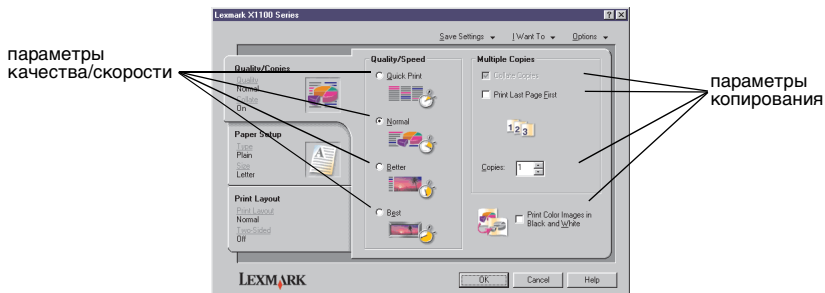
параметры качества/скорости

Lexmark X1100 Series

? X

Save Settings I Want To Options

Quality/Copies
Quality
Normal
Copies
On

Paper Setup
Type
Plain
Size
Letter

Print Layout
Print Layout
Normal
Two-Sided
Off

Quality/Speed
Quick Print
Normal
Better
Best

Multiple Copies
Collate Copies
Print Last Page First

$1_2 3$

Copies: 1

Print Color Images in Black and White

LEXMARK

OK Cancel Help

параметры копирования